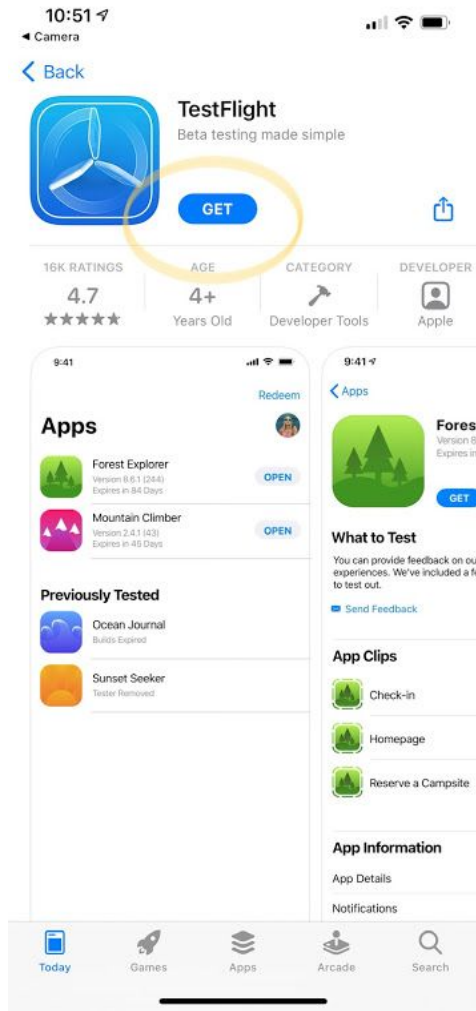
10:51
◂ Camera

< Back

TestFlight
Beta testing made simple

GET

16K RATINGS
4.7
★★★★★

AGE
4+
Years Old

CATEGORY
Developer Tools

DEVELOPER
Apple

9:41

Redeem

Apps

Forest Explorer
Version 6.6.1 (244)
Expires in 84 Days
OPEN

Mountain Climber
Version 2.4.1 (43)
Expires in 45 Days
OPEN

Previously Tested

Ocean Journal
Builds Expired

Sunset Seeker
Tester Removed

9:41

< Apps

Fores
Version 6
Expires in

GET

What to Test
You can provide feedback on ou experiences. We've included a f to test out.

Send Feedback

App Clips

Check-in

Homepage

Reserve a Campsite

App Information

App Details

Notifications

Today
Games
Apps
Arcade
Search